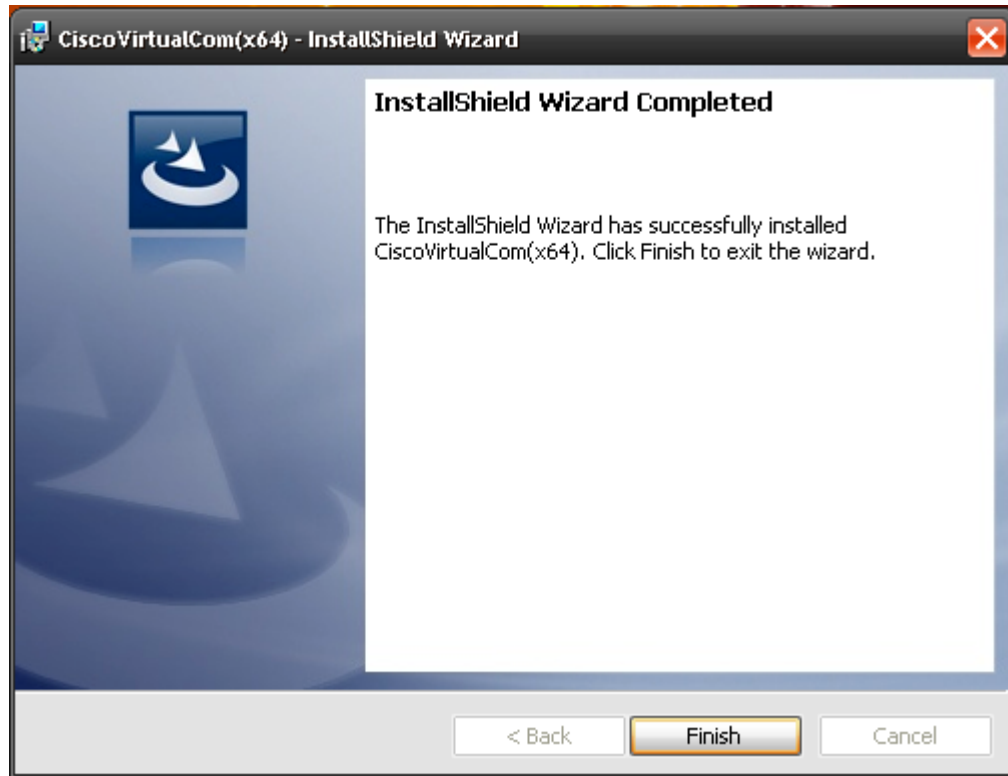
CiscoVirtualCom(x64) - InstallShield Wizard

InstallShield Wizard Completed

The InstallShield Wizard has successfully installed CiscoVirtualCom(x64). Click Finish to exit the wizard.

< Back

Finish

Cancel